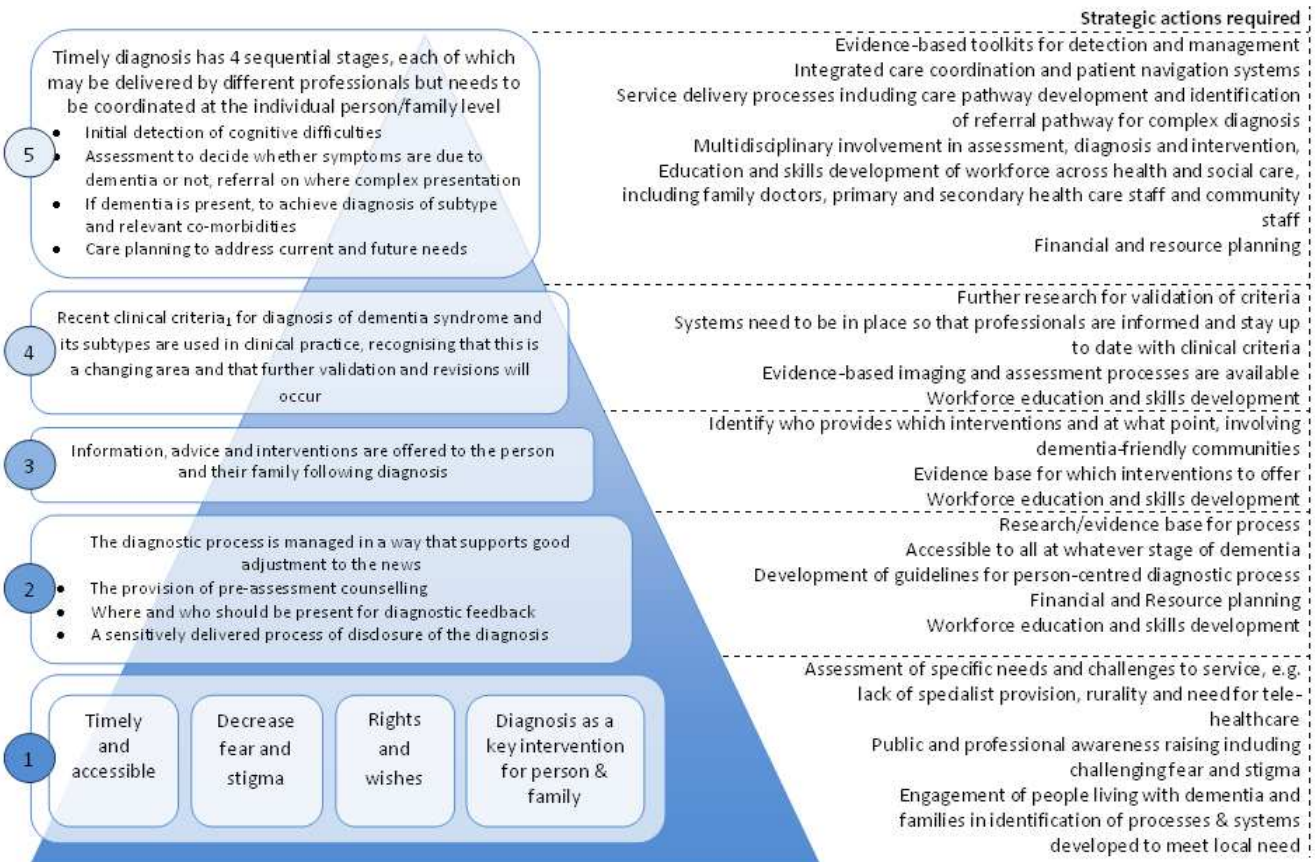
Strategic actions required

5

Timely diagnosis has 4 sequential stages, each of which may be delivered by different professionals but needs to be coordinated at the individual person/family level

- Initial detection of cognitive difficulties
- Assessment to decide whether symptoms are due to dementia or not, referral on where complex presentation
- If dementia is present, to achieve diagnosis of subtype and relevant co-morbidities
- Care planning to address current and future needs

Evidence-based toolkits for detection and management
Integrated care coordination and patient navigation systems
Service delivery processes induding care pathway development and identification of referral pathway for complex diagnosis
Multidisciplinary involvement in assessment, diagnosis and intervention,
Education and skills development of workforce across health and social care, including family doctors, primary and secondary health care staff and community staff
Financial and resource planning

4

Recent clinical criteria$_1$ for diagnosis of dementia syndrome and its subtypes are used in clinical practice, recognising that this is a changing area and that further validation and revisions will occur

Further research for validation of criteria
Systems need to be in place so that professionals are informed and stay up to date with clinical criteria
Evidence-based imaging and assessment processes are available
Workforce education and skills development

3

Information, advice and interventions are offered to the person and their family following diagnosis

Identify who provides which interventions and at what point, involving dementia-friendly communities
Evidence base for which interventions to offer
Workforce education and skills development

2

The diagnostic process is managed in a way that supports good adjustment to the news

- The provision of pre-assessment counselling
- Where and who should be present for diagnostic feedback
- A sensitively delivered process of disclosure of the diagnosis

Research/evidence base for process
Accessible to all at whatever stage of dementia
Development of guidelines for person-centred diagnostic process
Financial and Resource planning
Workforce education and skills development

1

Timely and accessible

Decrease fear and stigma

Rights and wishes

Diagnosis as a key intervention for person & family

Assessment of specific needs and challenges to service, e.g. lack of specialist provision, rurality and need for tele-healthcare
Public and professional awareness raising induding challenging fear and stigma
Engagement of people living with dementia and families in identification of processes & systems developed to meet local need